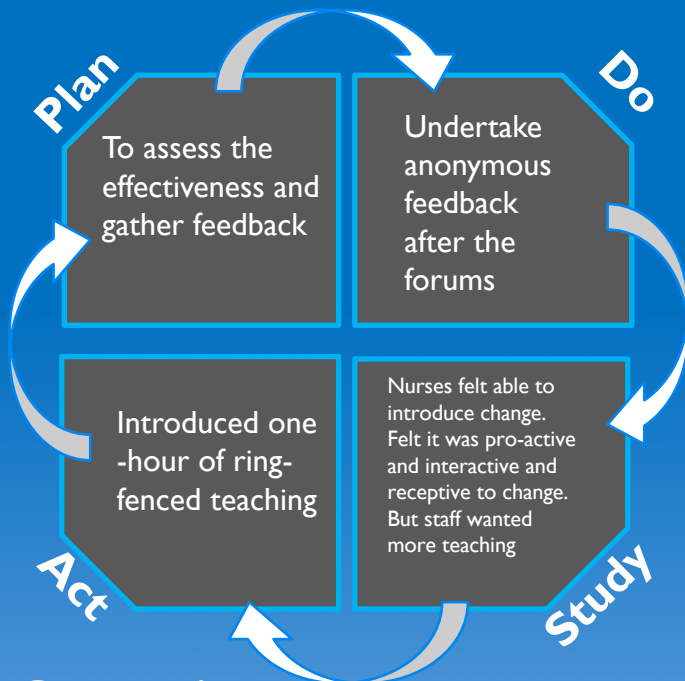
Plan

To assess the effectiveness and gather feedback

Do

Undertake anonymous feedback after the forums

Introduced one -hour of ring-fenced teaching

Nurses felt able to introduce change. Felt it was pro-active and interactive and receptive to change. But staff wanted more teaching

Act

Study